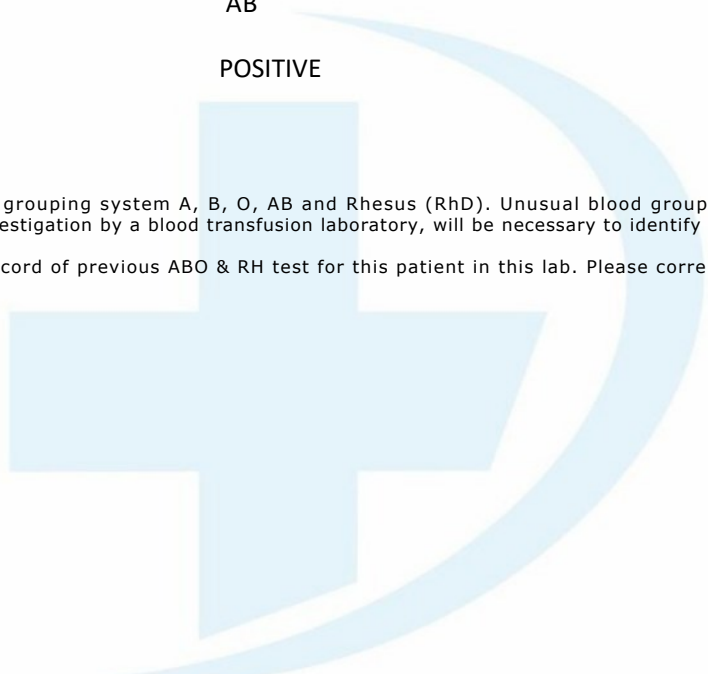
AB

POSITIVE

grouping system A, B, O, AB and Rhesus (RhD). Unusual blood group
estigation by a blood transfusion laboratory, will be necessary to identify

cord of previous ABO & RH test for this patient in this lab. Please corre